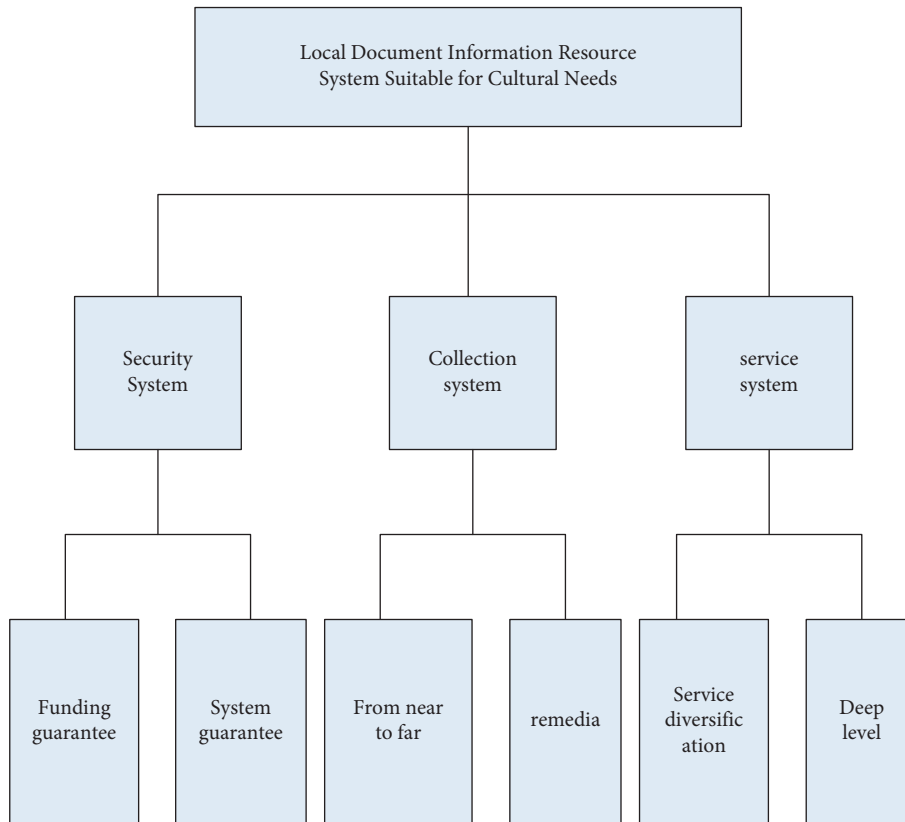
Local Document Information Resource System Suitable for Cultural Needs

Security System

Collection system

service system

Funding guarantee

System guarantee

From near to far

remedia

Service diversific ation

Deep level